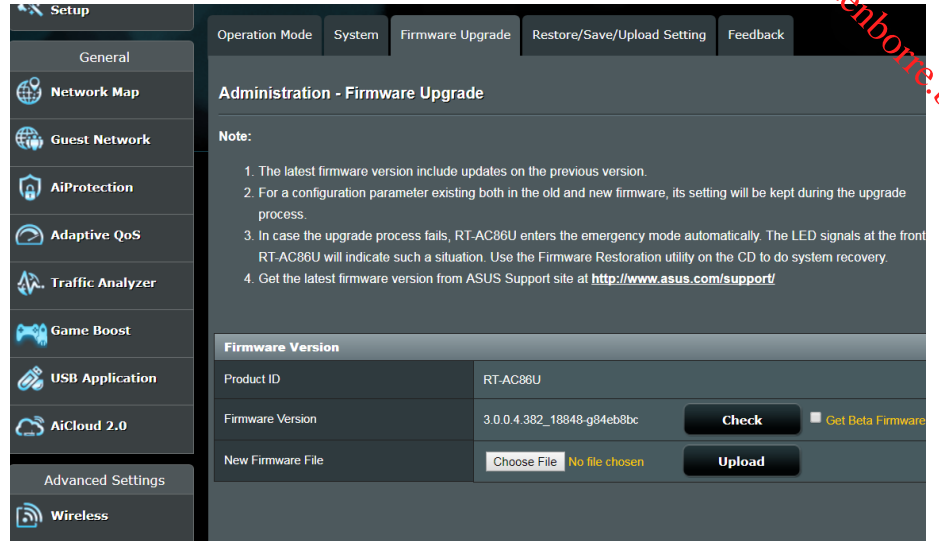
Setup

General

Network Map

Guest Network

AiProtection

Adaptive QoS

Traffic Analyzer

Game Boost

USB Application

AiCloud 2.0

Advanced Settings

Wireless

Operation Mode | System | Firmware Upgrade | Restore/Save/Upload Setting | Feedback

enborre.

Administration - Firmware Upgrade

Note:

1. The latest firmware version include updates on the previous version.
2. For a configuration parameter existing both in the old and new firmware, its setting will be kept during the upgrade process.
3. In case the upgrade process fails, RT-AC86U enters the emergency mode automatically. The LED signals at the front RT-AC86U will indicate such a situation. Use the Firmware Restoration utility on the CD to do system recovery.
4. Get the latest firmware version from ASUS Support site at http://www.asus.com/support/

| Firmware Version | |
|---|---|
| Product ID | RT-AC86U |
| Firmware Version | 3.0.0.4.382_18848-g84eb8bc Check Get Beta Firmware |
| New Firmware File | Choose File No file chosen Upload |